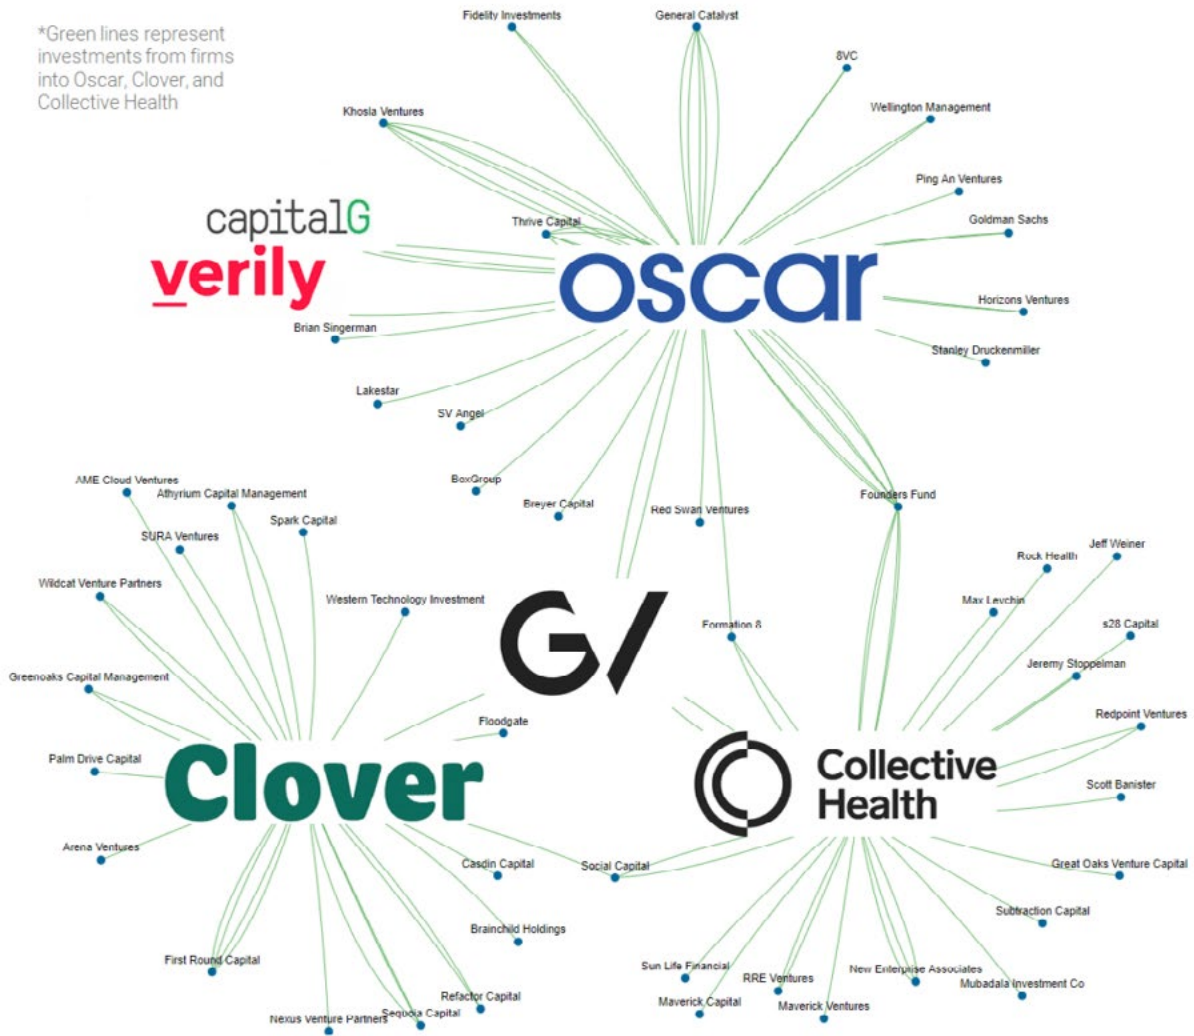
*Green lines represent investments from firms into Oscar, Clover, and Collective Health

Fidelity Investments
General Catalyst
8VC
Wellington Management
Khosla Ventures
Ping An Ventures
Goldman Sachs
Thrive Capital
capitalG
verily
oscar
Horizons Ventures
Brian Singerman
Stanley Druckenmiller
Lakestar
SV Angel
BoxGroup
Breyer Capital
Red Swan Ventures
Founders Fund
AME Cloud Ventures
Athyrium Capital Management
Spark Capital
SURA Ventures
Rock Health
Jeff Weiner
Wildcat Venture Partners
Western Technology Investment
Max Levchin
s28 Capital
Formation 8
Jeremy Stoppelman
Greenoaks Capital Management
Redpoint Ventures
Floodgate
Palm Drive Capital
Clover
Collective Health
Scott Banister
Arena Ventures
Casdin Capital
Social Capital
Great Oaks Venture Capital
Subtraction Capital
Brainchild Holdings
First Round Capital
Sun Life Financial
New Enterprise Associates
RRE Ventures
Mubadala Investment Co
Refactor Capital
Maverick Capital
Maverick Ventures
Nexus Venture Partners
Sequoia Capital